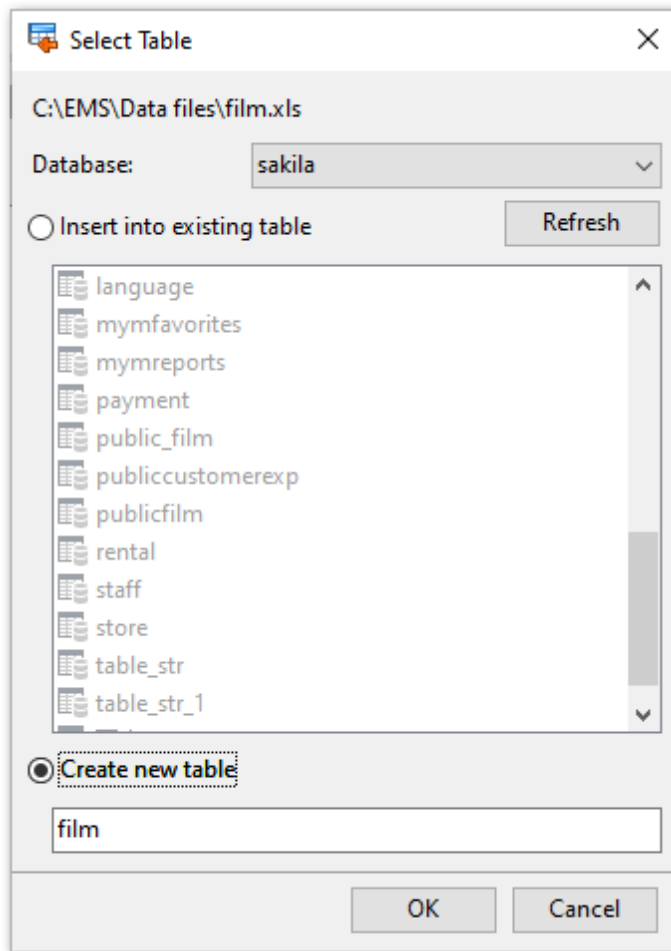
Select Table

C:\EMS\Data files\film.xls

Database: sakila

Insert into existing table

Refresh

language
mymfavorites
mymreports
payment
public_film
publiccustomerexp
publicfilm
rental
staff
store
table_str
table_str_1

Create new table

film

OK

Cancel